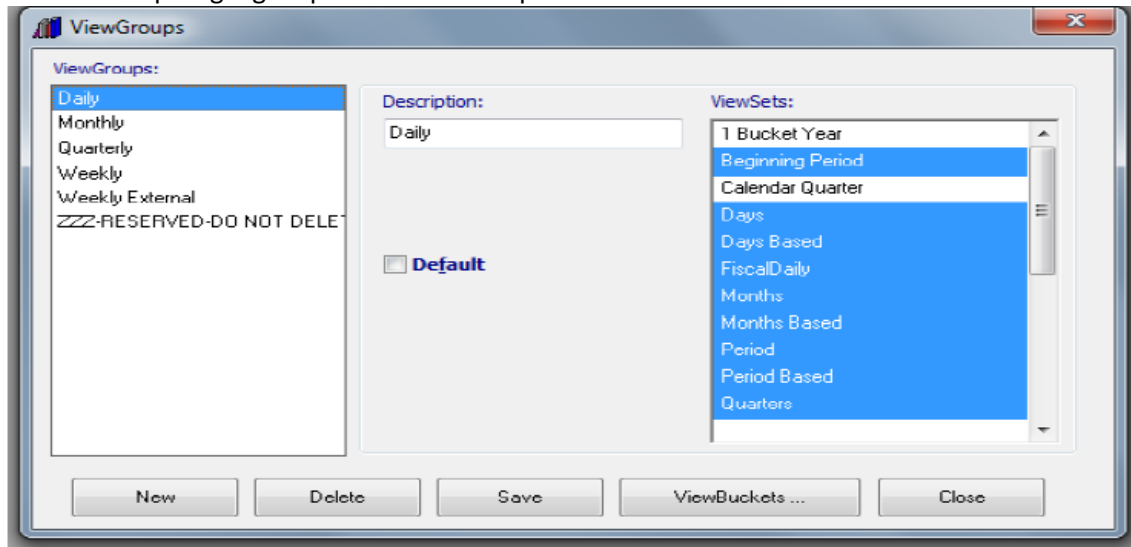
ViewGroups

ViewGroups:

Daily
Monthly
Quarterly
Weekly
Weekly External
ZZZ-RESERVED-DO NOT DELET

Description:

Daily

Default

ViewSets:

1 Bucket Year
Beginning Period
Calendar Quarter
Days
Days Based
FiscalDaily
Months
Months Based
Period
Period Based
Quarters

New

Delete

Save

ViewBuckets ...

Close